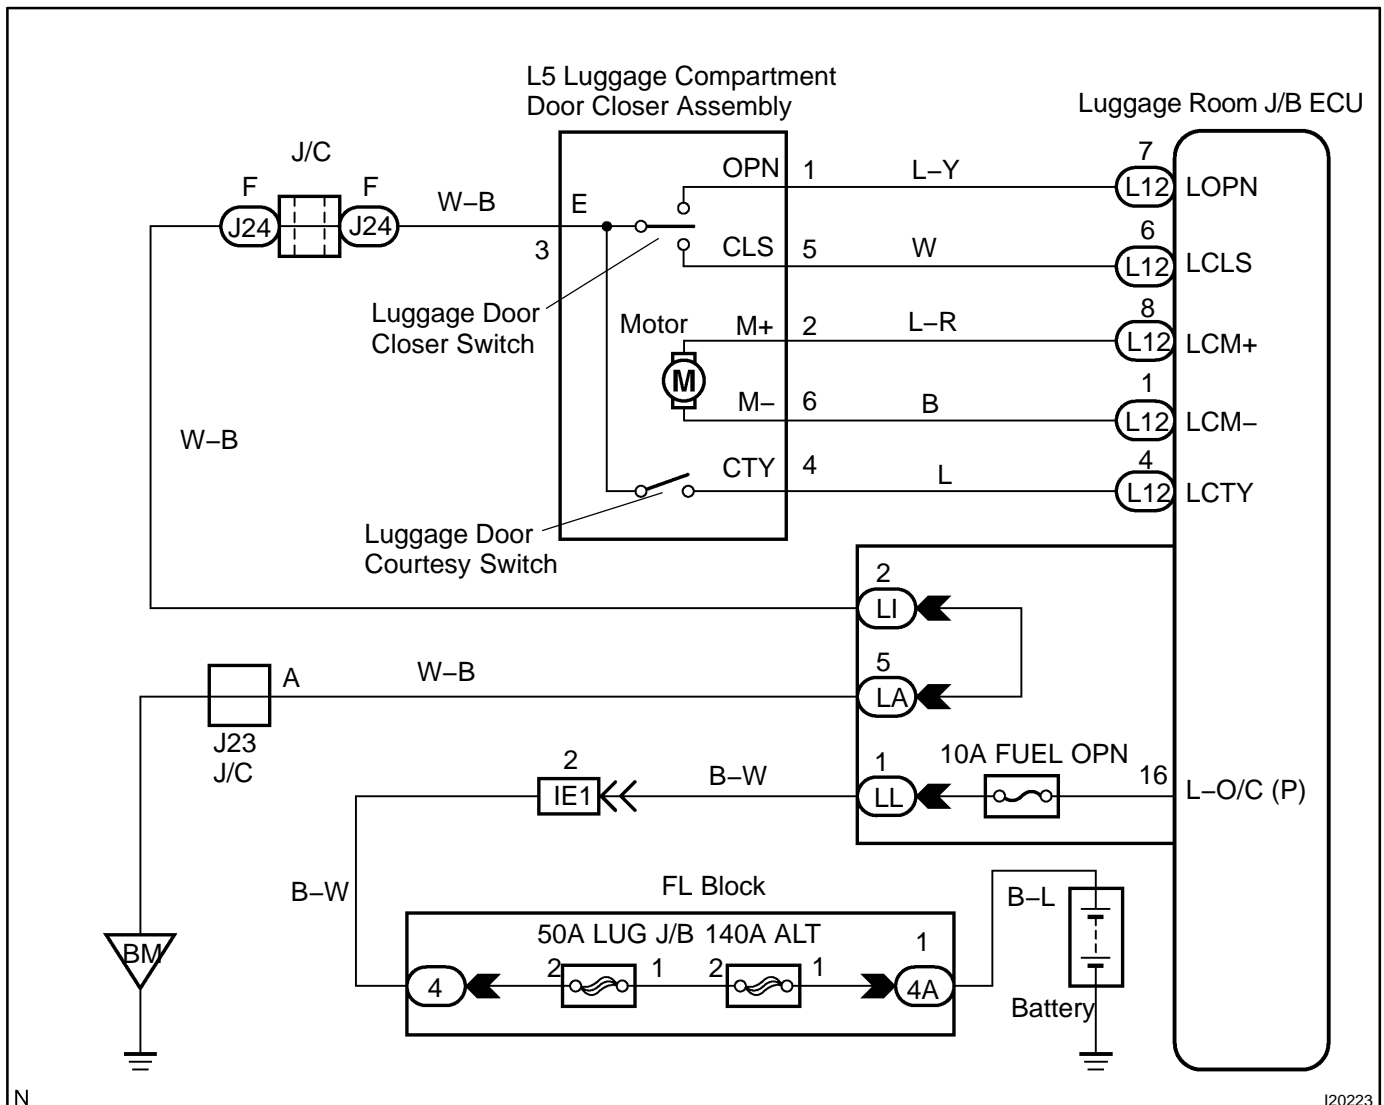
L5 Luggage Compartment Door Closer Assembly

Luggage Room J/B ECU

J/C

F F

J24 J24

W–B

E

3

OPN 1 L–Y 7 L12 LOPN

CLS 5 W 6 L12 LCLS

Luggage Door Closer Switch

Motor M+ 2 L–R 8 L12 LCM+

M

M– 6 B 1 L12 LCM–

W–B

CTY 4 L 4 L12 LCTY

Luggage Door Courtesy Switch

2 LI

5 LA

A W–B

J23 J/C

2 IE1 B–W 1 LL 10A FUEL OPN 16 L–O/C (P)

B–W

FL Block

B–L

50A LUG J/B 140A ALT

1

BM

4 2 1 2 1 4A

Battery

N

I20223